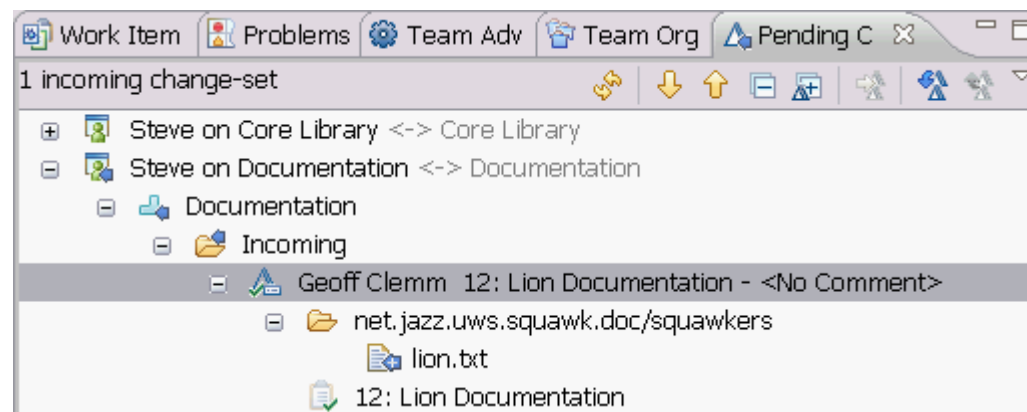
Work Item | Problems | Team Adv | Team Org | Pending C

1 incoming change-set

Steve on Core Library <-> Core Library

Steve on Documentation <-> Documentation

Documentation

Incoming

Geoff Clemm 12: Lion Documentation - <No Comment>

net.jazz.uws.squawk.doc/squawkers

lion.txt

12: Lion Documentation